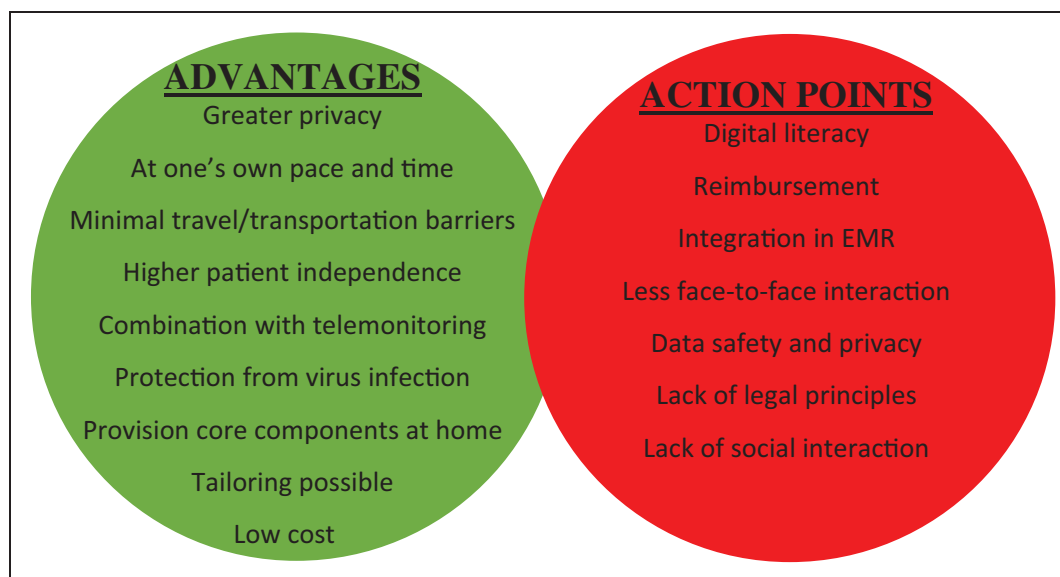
ADVANTAGES
Greater privacy
At one's own pace and time
Minimal travel/transportation barriers
Higher patient independence
Combination with telemonitoring
Protection from virus infection
Provision core components at home
Tailoring possible
Low cost

ACTION POINTS
Digital literacy
Reimbursement
Integration in EMR
Less face-to-face interaction
Data safety and privacy
Lack of legal principles
Lack of social interaction